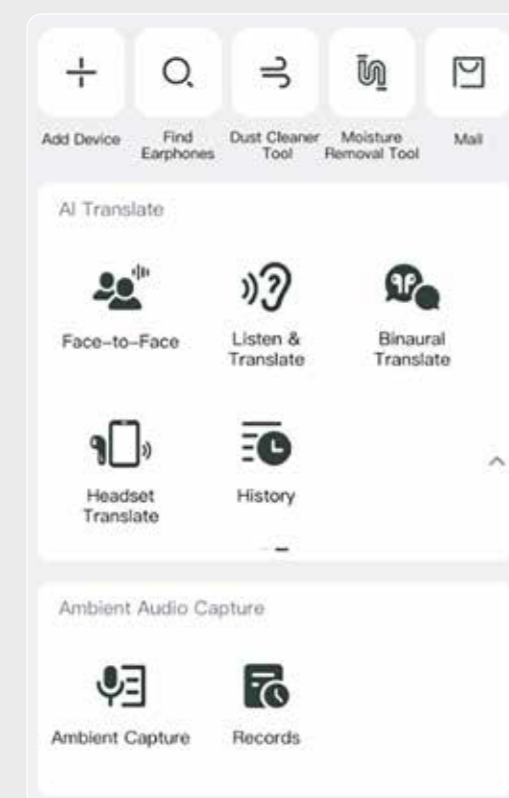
Add Device
Find Earphones
Dust Cleaner Tool
Moisture Removal Tool
Mall

AI Translate

Face-to-Face
Listen & Translate
Binaural Translate

Headset Translate
History

Ambient Audio Capture

Ambient Capture
Records